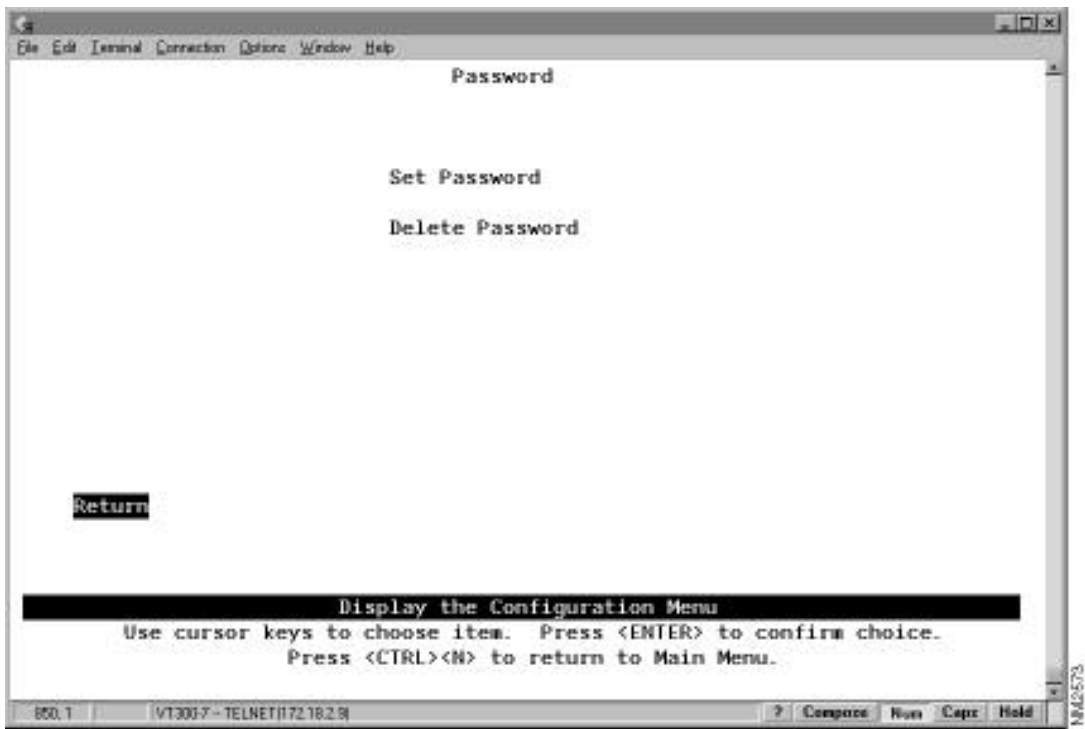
File Edit Terminal Connection Options Window Help

Password

Set Password

Delete Password

Return

Display the Configuration Menu
Use cursor keys to choose item. Press <ENTER> to confirm choice.
Press <CTRL><N> to return to Main Menu.

850, 1 VT300-7 - TELNET(172.18.2.9) ? Compose Num Caps Hold

NM2573